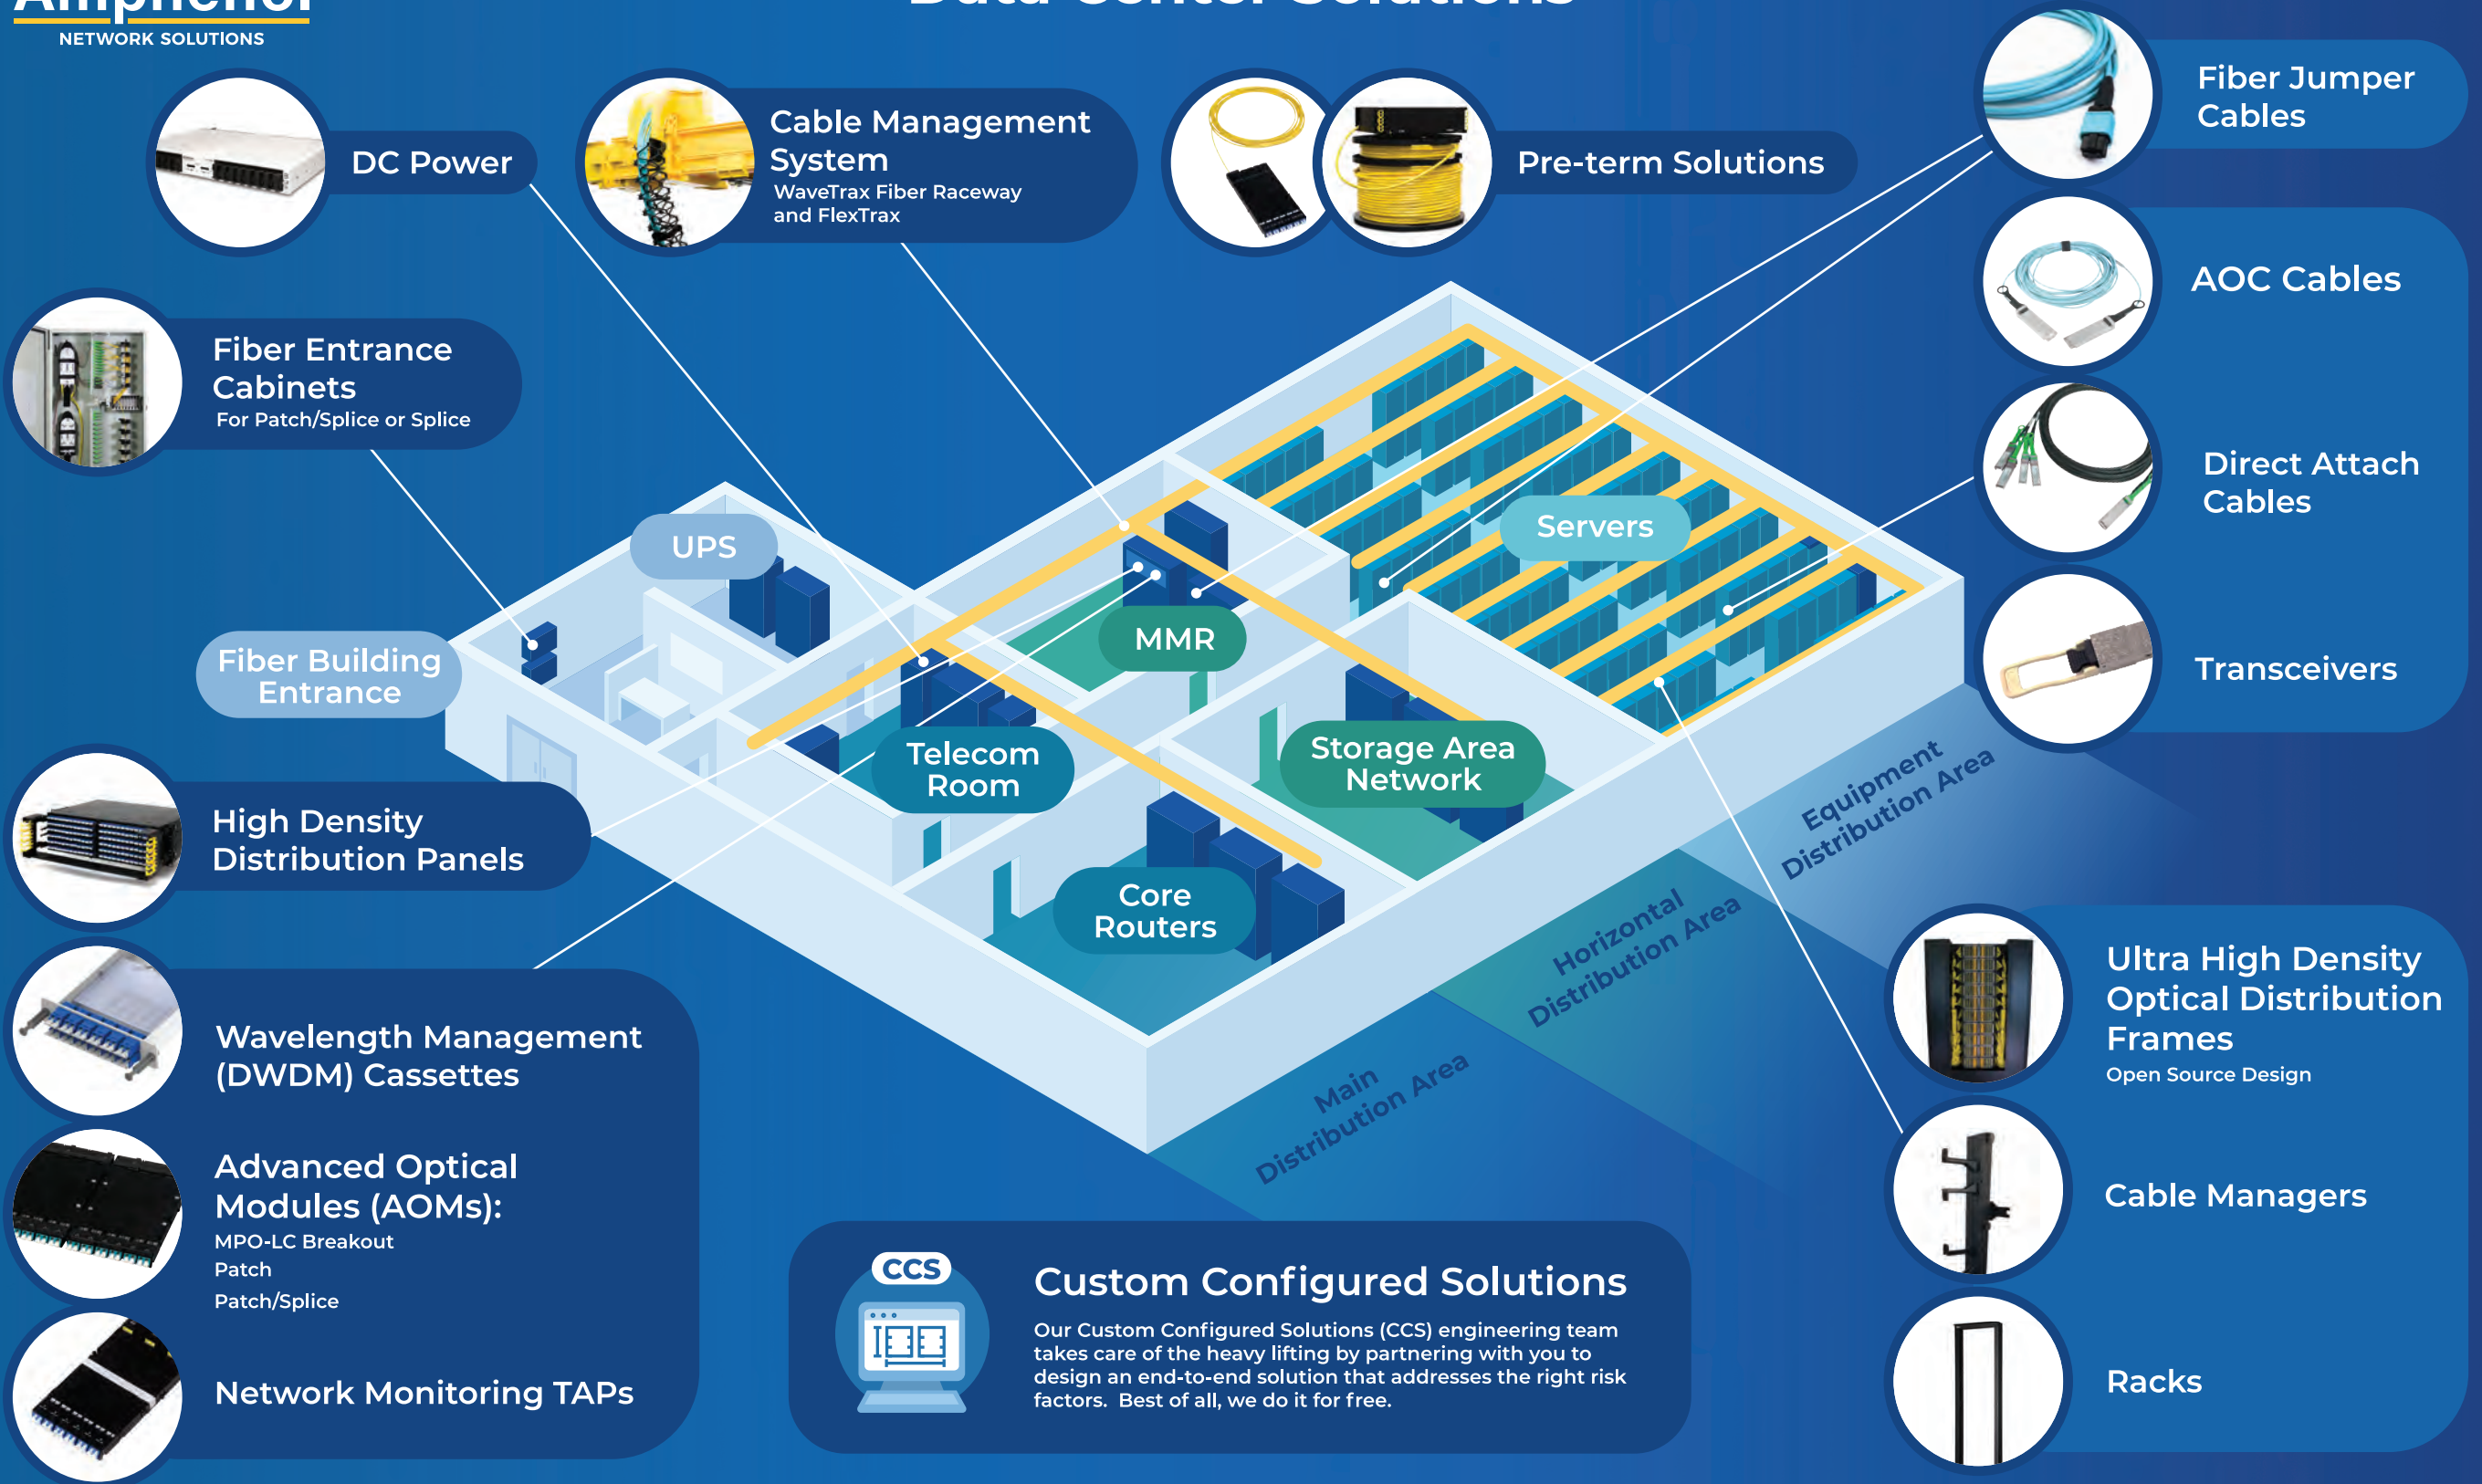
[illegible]
NETWORK SOLUTIONS

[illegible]

DC Power

Cable Management System
WaveTrax Fiber Raceway and FlexTrax

Pre-term Solutions

Fiber Jumper Cables

AOC Cables

Direct Attach Cables

Transceivers

Fiber Entrance Cabinets
For Patch/Splice or Splice

UPS

Fiber Building Entrance

MMR

Servers

Telecom Room

Storage Area Network

Core Routers

Equipment Distribution Area

Horizontal Distribution Area

Main Distribution Area

High Density Distribution Panels

Wavelength Management (DWDM) Cassettes

Advanced Optical Modules (AOMs):
MPO-LC Breakout
Patch
Patch/Splice

Network Monitoring TAPs

Ultra High Density Optical Distribution Frames
Open Source Design

Cable Managers

Racks

CCS

Custom Configured Solutions
Our Custom Configured Solutions (CCS) engineering team takes care of the heavy lifting by partnering with you to design an end-to-end solution that addresses the right risk factors. Best of all, we do it for free.